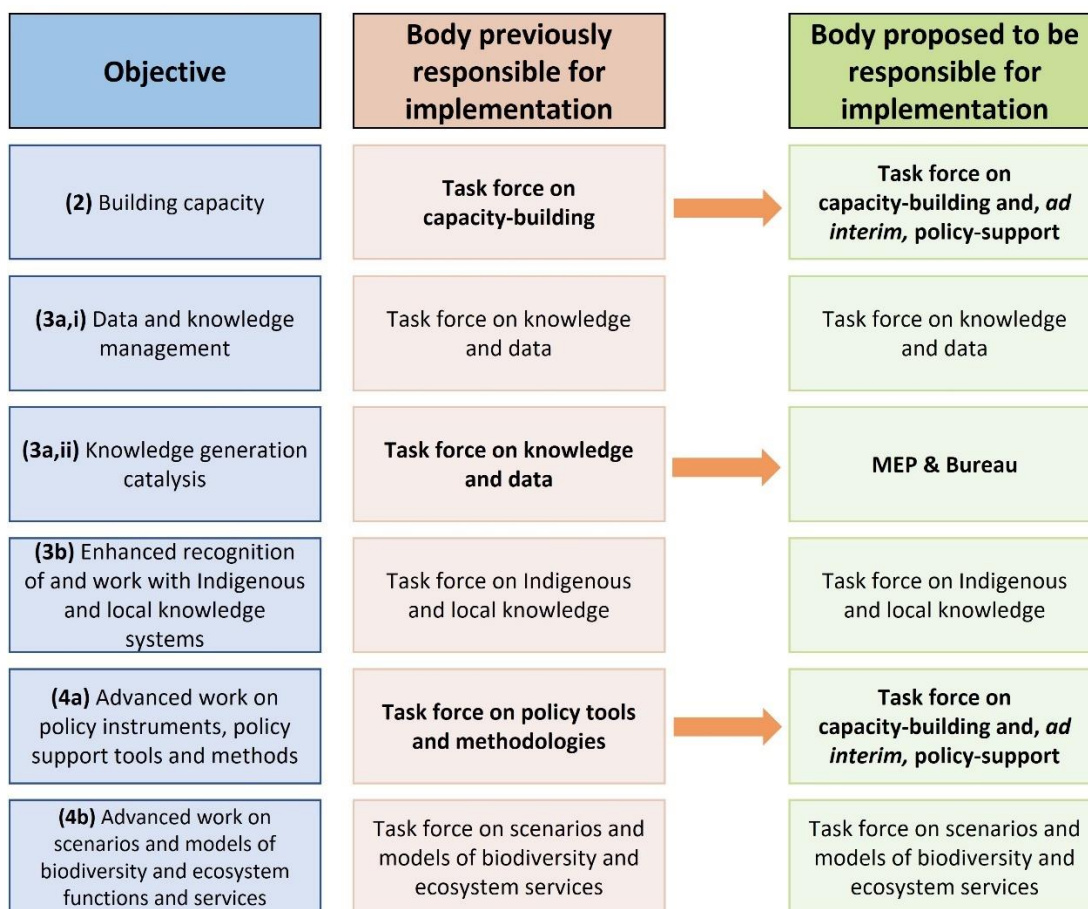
| Objective | Body previously responsible for implementation | Body proposed to be responsible for implementation |
|---|---|---|
| **(2)** Building capacity | **Task force on capacity-building** | **Task force on capacity-building and, *ad interim*, policy-support** |
| **(3a,i)** Data and knowledge management | Task force on knowledge and data | Task force on knowledge and data |
| **(3a,ii)** Knowledge generation catalysis | **Task force on knowledge and data** | **MEP & Bureau** |
| **(3b)** Enhanced recognition of and work with Indigenous and local knowledge systems | Task force on Indigenous and local knowledge | Task force on Indigenous and local knowledge |
| **(4a)** Advanced work on policy instruments, policy support tools and methods | **Task force on policy tools and methodologies** | **Task force on capacity-building and, *ad interim*, policy-support** |
| **(4b)** Advanced work on scenarios and models of biodiversity and ecosystem functions and services | Task force on scenarios and models of biodiversity and ecosystem services | Task force on scenarios and models of biodiversity and ecosystem services |